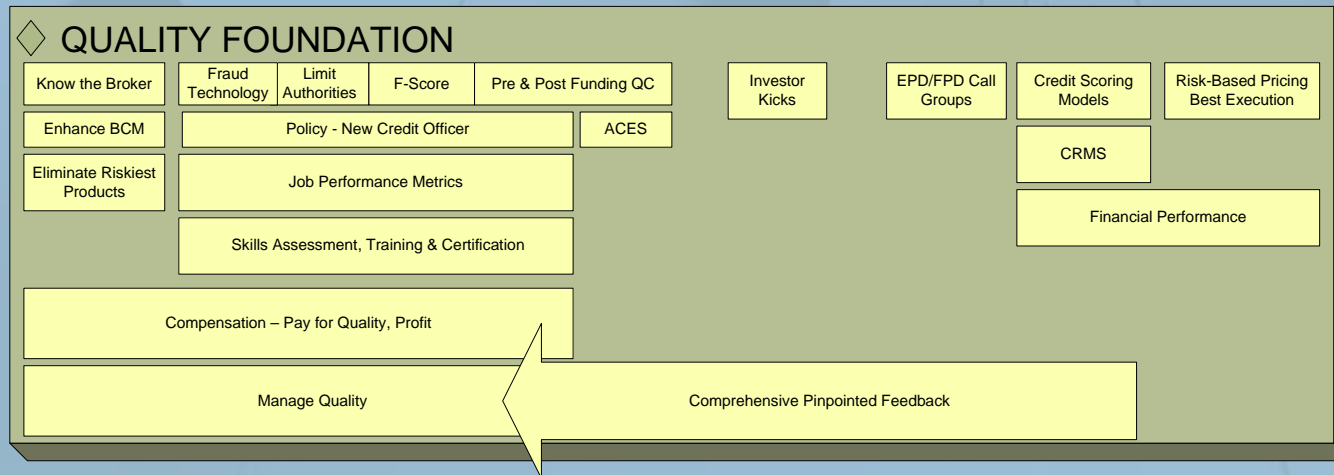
◇ QUALITY FOUNDATION

Know the Broker

Fraud Technology

Limit Authorities

F-Score

Pre & Post Funding QC

Investor Kicks

EPD/FPD Call Groups

Credit Scoring Models

Risk-Based Pricing Best Execution

Enhance BCM

Policy - New Credit Officer

ACES

CRMS

Eliminate Riskiest Products

Job Performance Metrics

Financial Performance

Skills Assessment, Training & Certification

Compensation – Pay for Quality, Profit

Manage Quality

Comprehensive Pinpointed Feedback